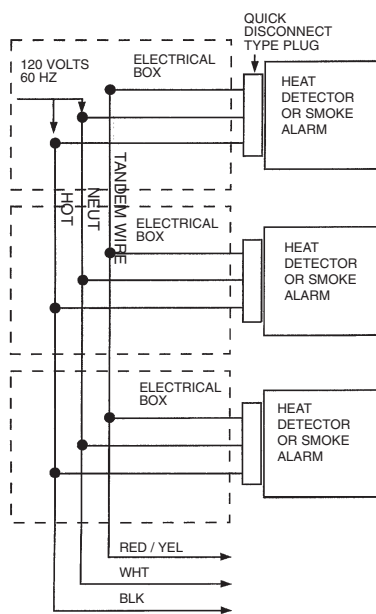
QUICK DISCONNECT TYPE PLUG

120 VOLTS 60 HZ

ELECTRICAL BOX

HEAT DETECTOR OR SMOKE ALARM

TANDEM WIRE

NEUT

HOT

ELECTRICAL BOX

HEAT DETECTOR OR SMOKE ALARM

ELECTRICAL BOX

HEAT DETECTOR OR SMOKE ALARM

RED / YEL

WHT

BLK